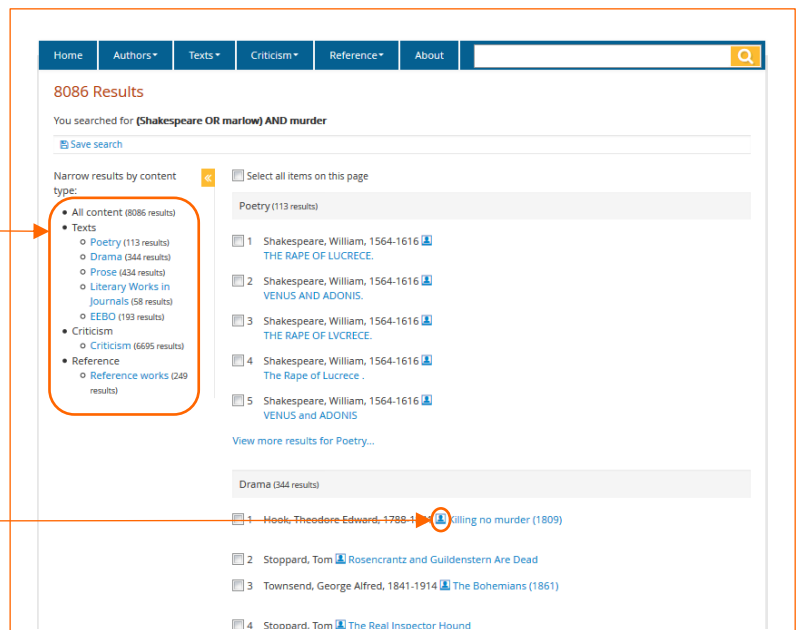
Home Authors▾ Texts▾ Criticism▾ Reference▾ About

8086 Results

You searched for **(Shakespeare OR marlow) AND murder**

Save search

Narrow results by content type:

- All content (8086 results)
- Texts
  - Poetry (113 results)
  - Drama (344 results)
  - Prose (434 results)
  - Literary Works in Journals (58 results)
  - EEBO (193 results)
- Criticism
  - Criticism (6695 results)
- Reference
  - Reference works (249 results)

Select all items on this page

Poetry (113 results)

1 Shakespeare, William, 1564-1616
THE RAPE OF LUCRECE.

2 Shakespeare, William, 1564-1616
VENUS AND ADONIS.

3 Shakespeare, William, 1564-1616
THE RAPE OF LVCRECE.

4 Shakespeare, William, 1564-1616
The Rape of Lucrece .

5 Shakespeare, William, 1564-1616
VENUS and ADONIS

View more results for Poetry...

Drama (344 results)

1 Hook, Theodore Edward, 1788-18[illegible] Killing no murder (1809)

2 Stoppard, Tom Rosencrantz and Guildenstern Are Dead

3 Townsend, George Alfred, 1841-1914 The Bohemians (1861)

4 Stoppard, Tom The Real Inspector Hound